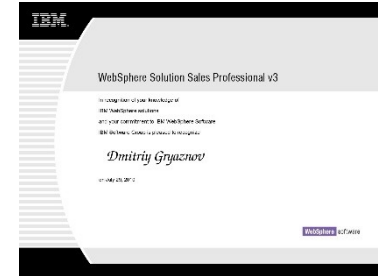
IBM

WebSphere Solution Sales Professional v3

In recognition of your knowledge of
IBM WebSphere solutions
and your commitment to IBM WebSphere Software
IBM Software Group is proud to recognize

Dmitriy Gryaznov

on July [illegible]

WebSphere software